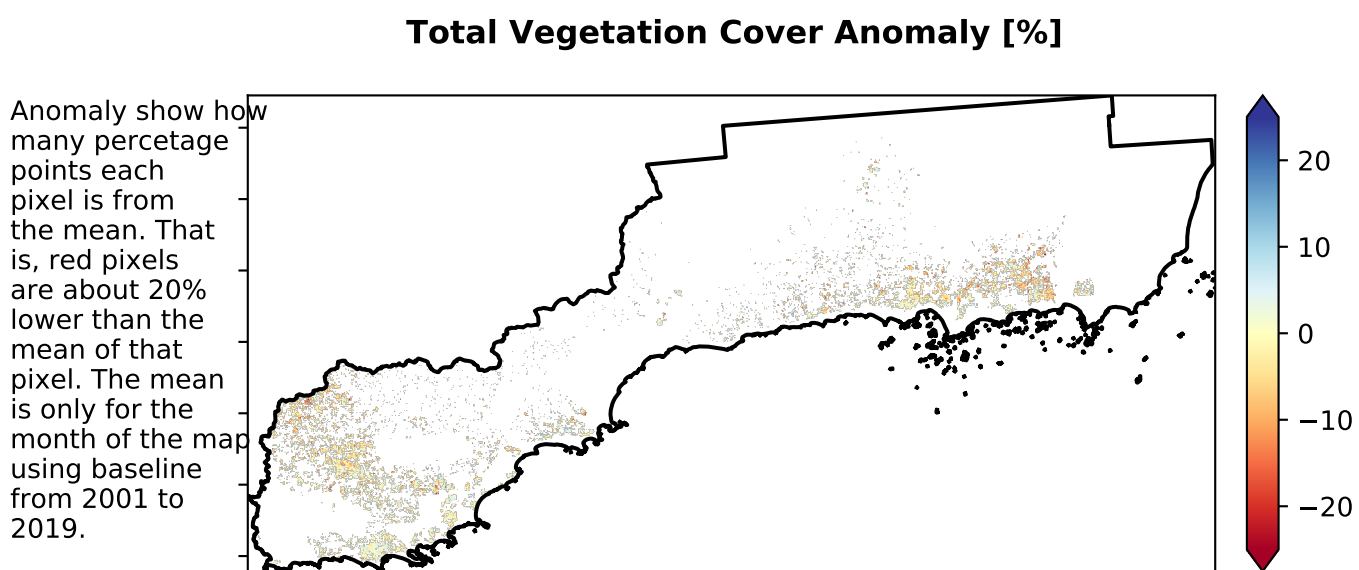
Total Vegetation Cover Anomaly [%]

Anomaly show how many percetage points each pixel is from the mean. That is, red pixels are about 20% lower than the mean of that pixel. The mean is only for the month of the map using baseline from 2001 to 2019.

20
10
0
−10
−20